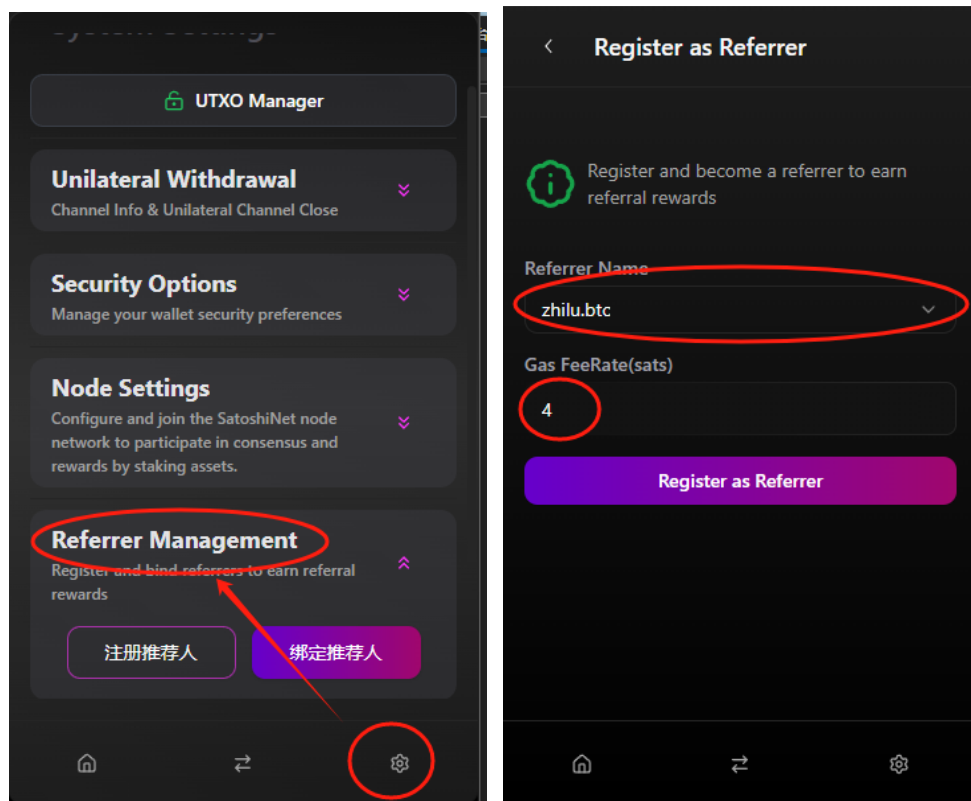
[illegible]

UTXO Manager

Unilateral Withdrawal
Channel Info & Unilateral Channel Close

Security Options
Manage your wallet security preferences

Node Settings
Configure and join the SatoshiNet node network to participate in consensus and rewards by staking assets.

Referrer Management
Register and bind referrers to earn referral rewards

注册推荐人

绑定推荐人

Register as Referrer

Register and become a referrer to earn referral rewards

Referrer Name

zhilu.btc

Gas FeeRate(sats)

4

Register as Referrer